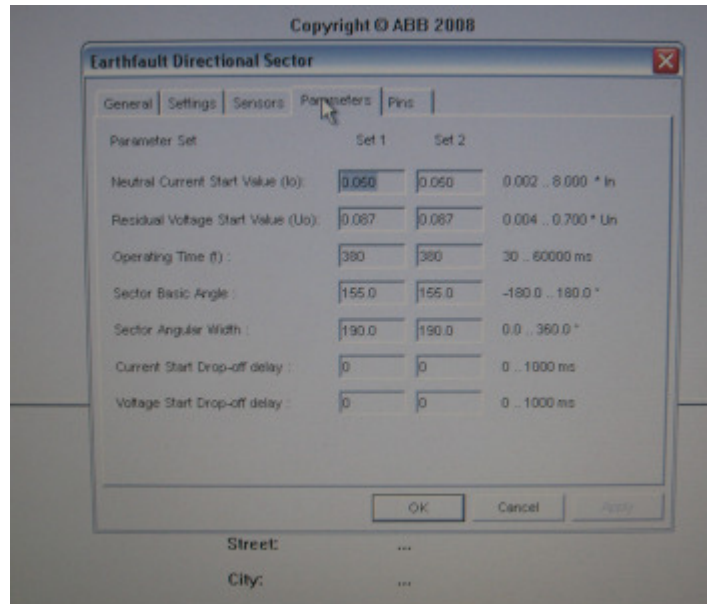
Copyright © ABB 2008

Earthfault Directional Sector

General | Settings | Sensors | Parameters | Pins

| Parameter Set | Set 1 | Set 2 | |
|---|---|---|---|
| Neutral Current Start Value (Io): | 0.050 | 0.050 | 0.002 .. 8.000 * In |
| Residual Voltage Start Value (Uo): | 0.087 | 0.087 | 0.004 .. 0.700 * Un |
| Operating Time (t): | 380 | 380 | 30 .. 60000 ms |
| Sector Basic Angle: | 155.0 | 155.0 | -180.0 .. 180.0 ° |
| Sector Angular Width: | 190.0 | 190.0 | 0.0 .. 360.0 ° |
| Current Start Drop-off delay: | 0 | 0 | 0 .. 1000 ms |
| Voltage Start Drop-off delay: | 0 | 0 | 0 .. 1000 ms |

OK | Cancel | Apply

Street: ...

City: ...